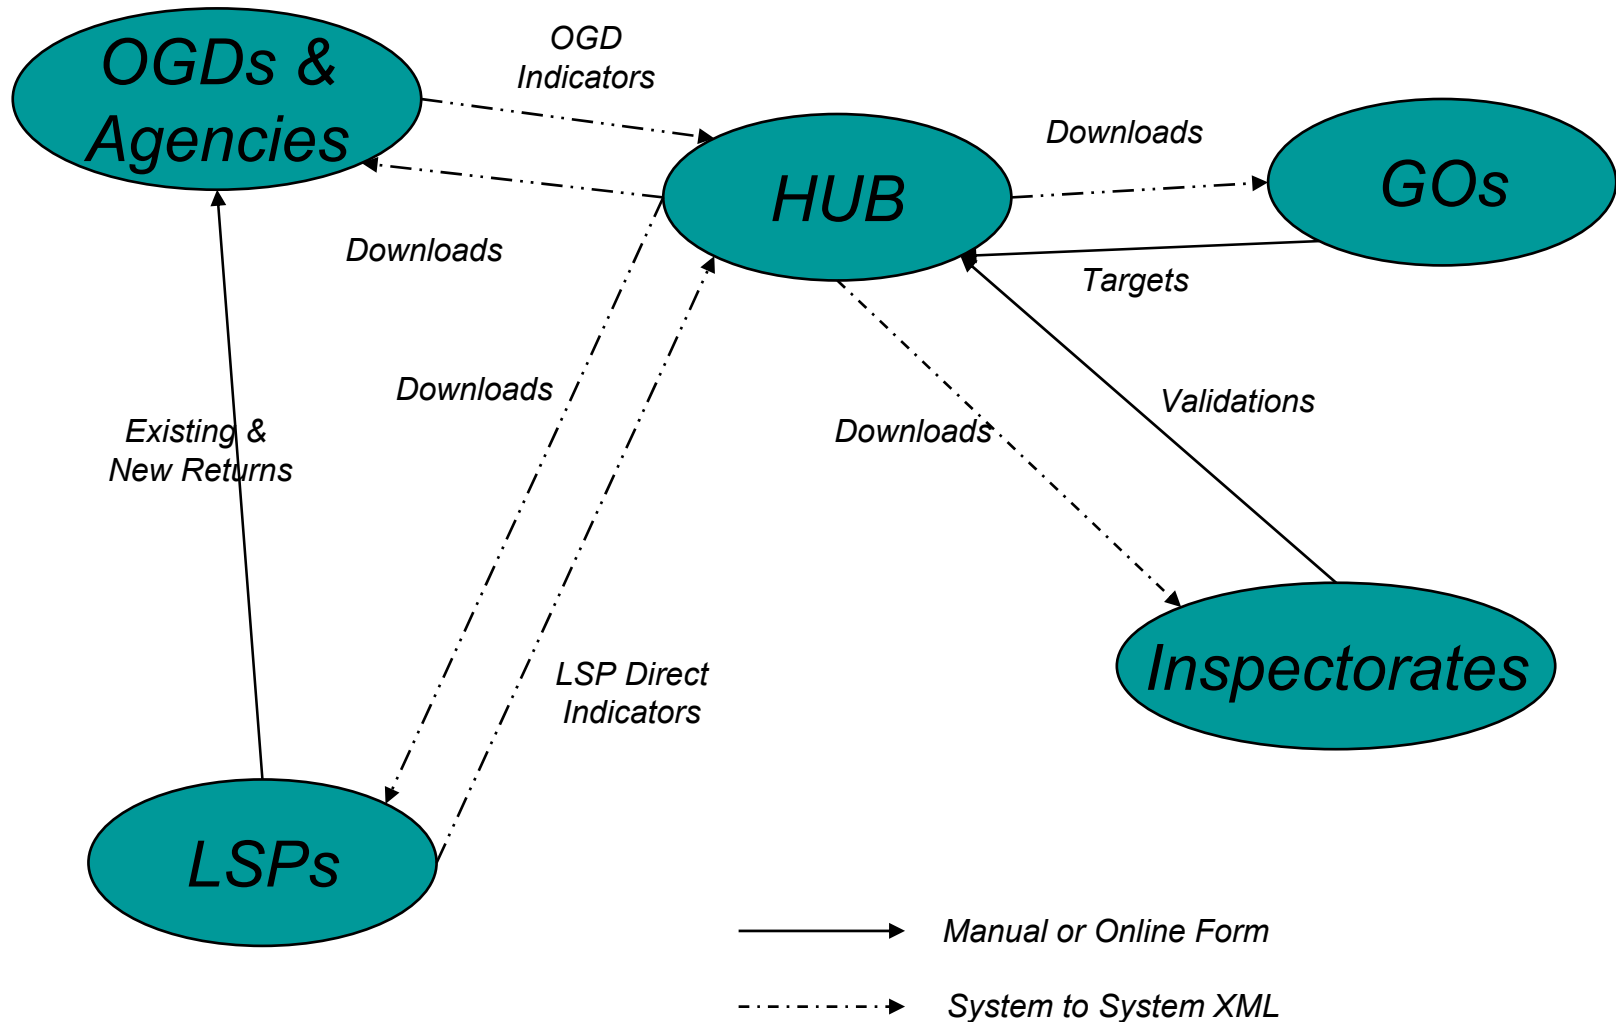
OGDs & Agencies

OGD Indicators

HUB

Downloads

GOs

Downloads

Targets

Downloads

Validations

Existing & New Returns

Downloads

Inspectorates

LSP Direct Indicators

LSPs

Manual or Online Form

System to System XML